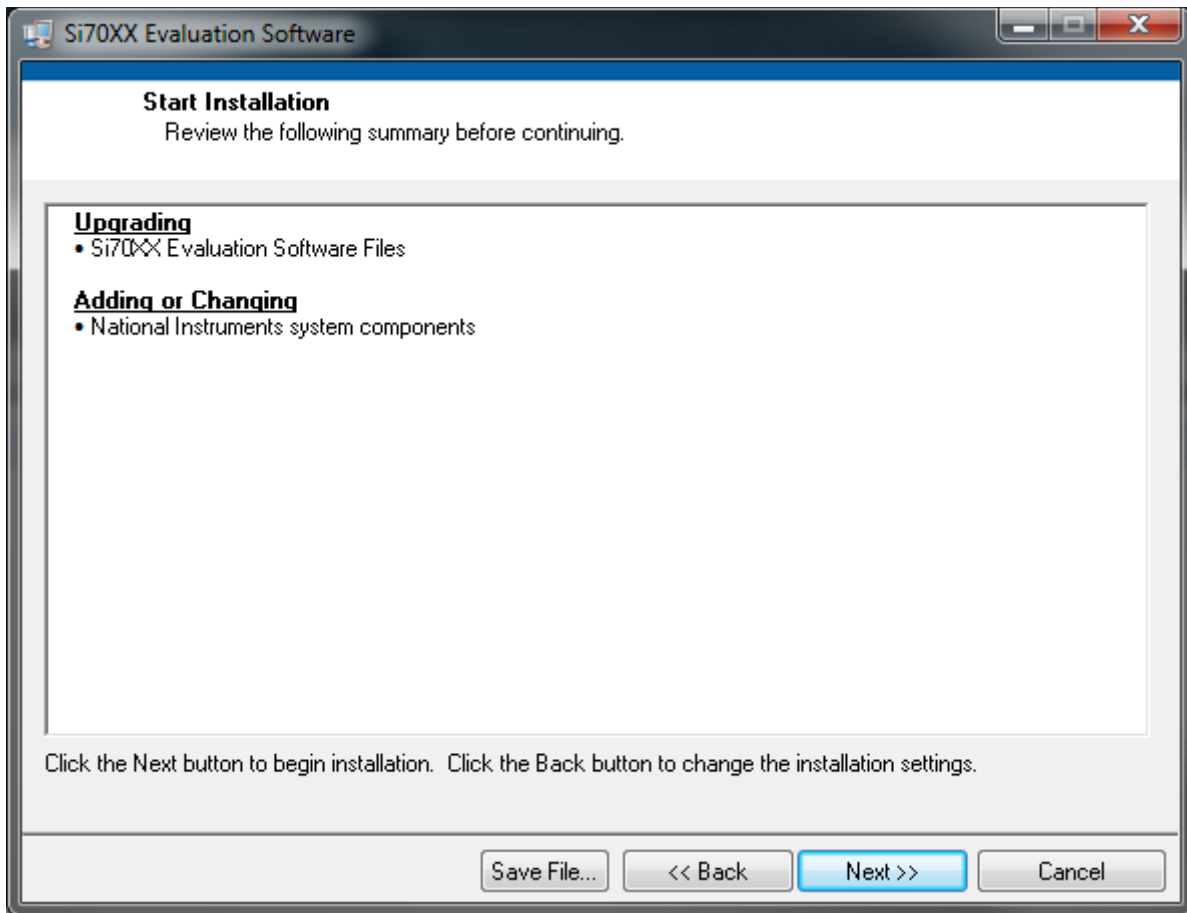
Si70XX Evaluation Software

Start Installation
Review the following summary before continuing.

Upgrading
• Si70XX Evaluation Software Files

Adding or Changing
• National Instruments system components

Click the Next button to begin installation. Click the Back button to change the installation settings.

Save File...
<< Back
Next >>
Cancel